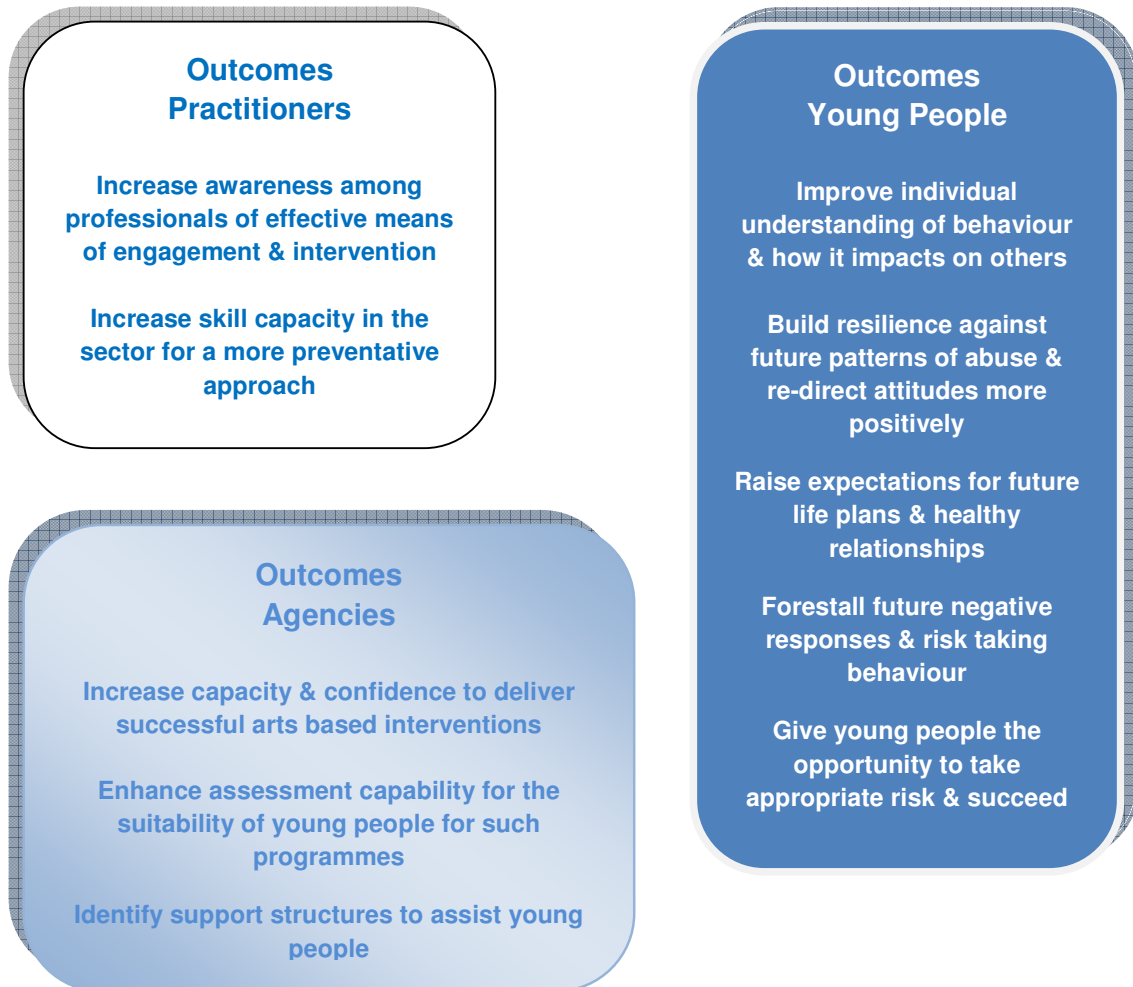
Outcomes
Practitioners

Increase awareness among professionals of effective means of engagement & intervention

Increase skill capacity in the sector for a more preventative approach

Outcomes
Young People

Improve individual understanding of behaviour & how it impacts on others

Build resilience against future patterns of abuse & re-direct attitudes more positively

Raise expectations for future life plans & healthy relationships

Forestall future negative responses & risk taking behaviour

Give young people the opportunity to take appropriate risk & succeed

Outcomes
Agencies

Increase capacity & confidence to deliver successful arts based interventions

Enhance assessment capability for the suitability of young people for such programmes

Identify support structures to assist young people